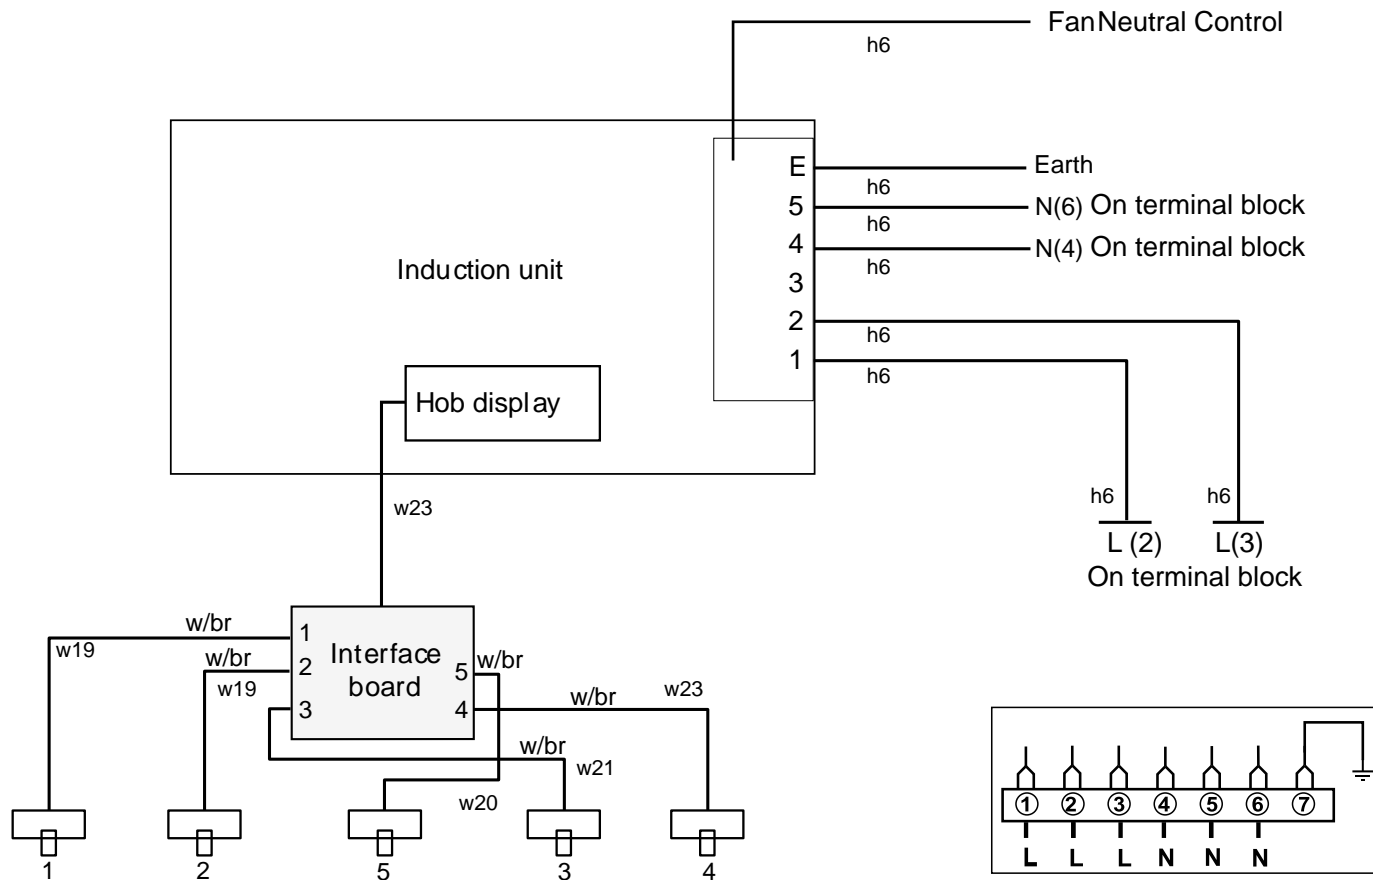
FanNeutral Control
h6
E
5
4
3
2
1
Earth
h6
N(6) On terminal block
h6
N(4) On terminal block
h6
h6
h6
Induction unit
Hob display
w23
h6
h6
L (2)
L(3)
On terminal block
w/br
w19
w/br
w19
1
2
3
Interface board
5
4
w/br
w/br
w23
w/br
w21
w20
1
2
5
3
4
①
②
③
④
⑤
⑥
⑦
L
L
L
N
N
N